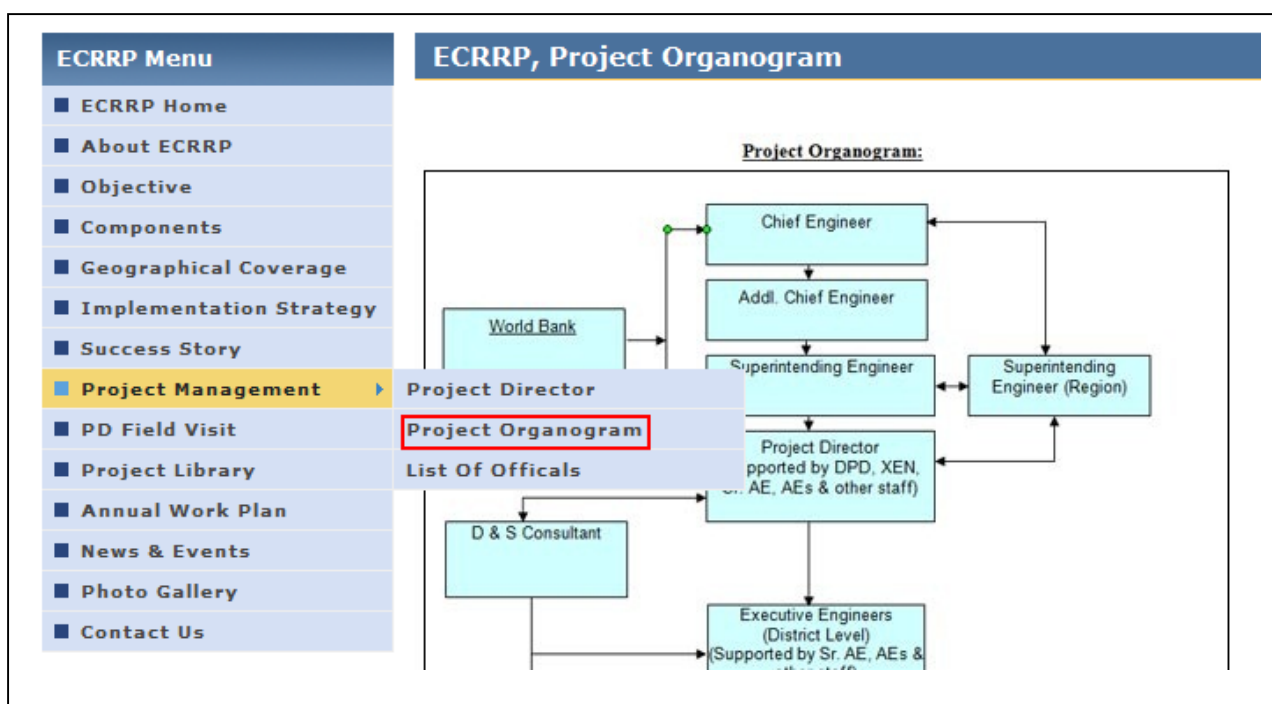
ECRRP Menu

ECRRP Home
About ECRRP
Objective
Components
Geographical Coverage
Implementation Strategy
Success Story
Project Management
PD Field Visit
Project Library
Annual Work Plan
News & Events
Photo Gallery
Contact Us

Project Director
Project Organogram
List Of Officals

ECRRP, Project Organogram

Project Organogram:

Chief Engineer
Addl. Chief Engineer
World Bank
Superintending Engineer
Superintending Engineer (Region)
Project Director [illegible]upported by DPD, XEN, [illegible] AE, AEs & other staff)
D & S Consultant
Executive Engineers (District Level) (Supported by Sr. AE, AEs & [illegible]